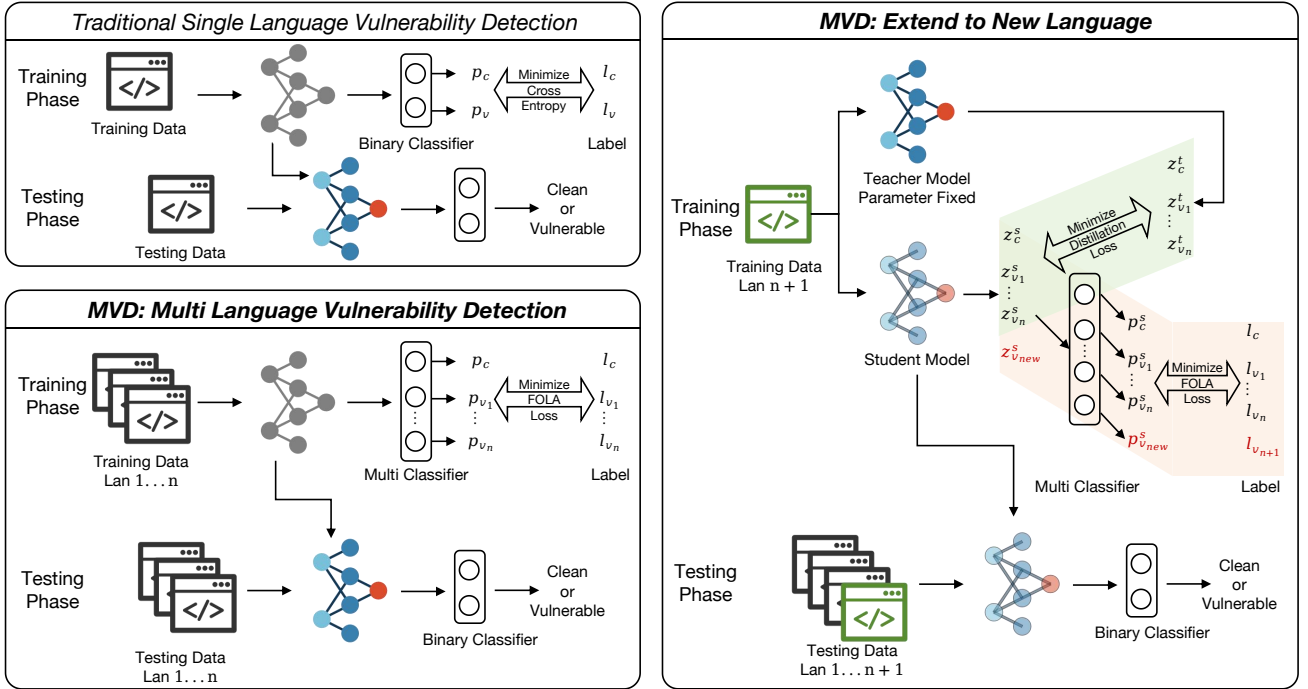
Traditional Single Language Vulnerability Detection

Training Phase

</>

Training Data

Binary Classifier

$p_c$

$p_v$

Minimize Cross Entropy

$l_c$

$l_v$

Label

Testing Phase

</>

Testing Data

Clean or Vulnerable

MVD: Multi Language Vulnerability Detection

Training Phase

</>

Training Data Lan 1...n

Multi Classifier

$p_c$

$p_{v_1}$

$\vdots$

$p_{v_n}$

Minimize FOLA Loss

$l_c$

$l_{v_1}$

$\vdots$

$l_{v_n}$

Label

Testing Phase

</>

Testing Data Lan 1...n

Binary Classifier

Clean or Vulnerable

MVD: Extend to New Language

Training Phase

</>

Training Data Lan n + 1

Teacher Model Parameter Fixed

$z_c^t$

$z_{v_1}^t$

$\vdots$

$z_{v_n}^t$

Minimize Distillation Loss

$z_c^s$

$z_{v_1}^s$

$\vdots$

$z_{v_n}^s$

$z_{v_{new}}^s$

Student Model

$p_c^s$

$p_{v_1}^s$

$\vdots$

$p_{v_n}^s$

$p_{v_{new}}^s$

Minimize FOLA Loss

$l_c$

$l_{v_1}$

$\vdots$

$l_{v_n}$

$l_{v_{n+1}}$

Multi Classifier

Label

Testing Phase

</>

Testing Data Lan 1...n + 1

Binary Classifier

Clean or Vulnerable